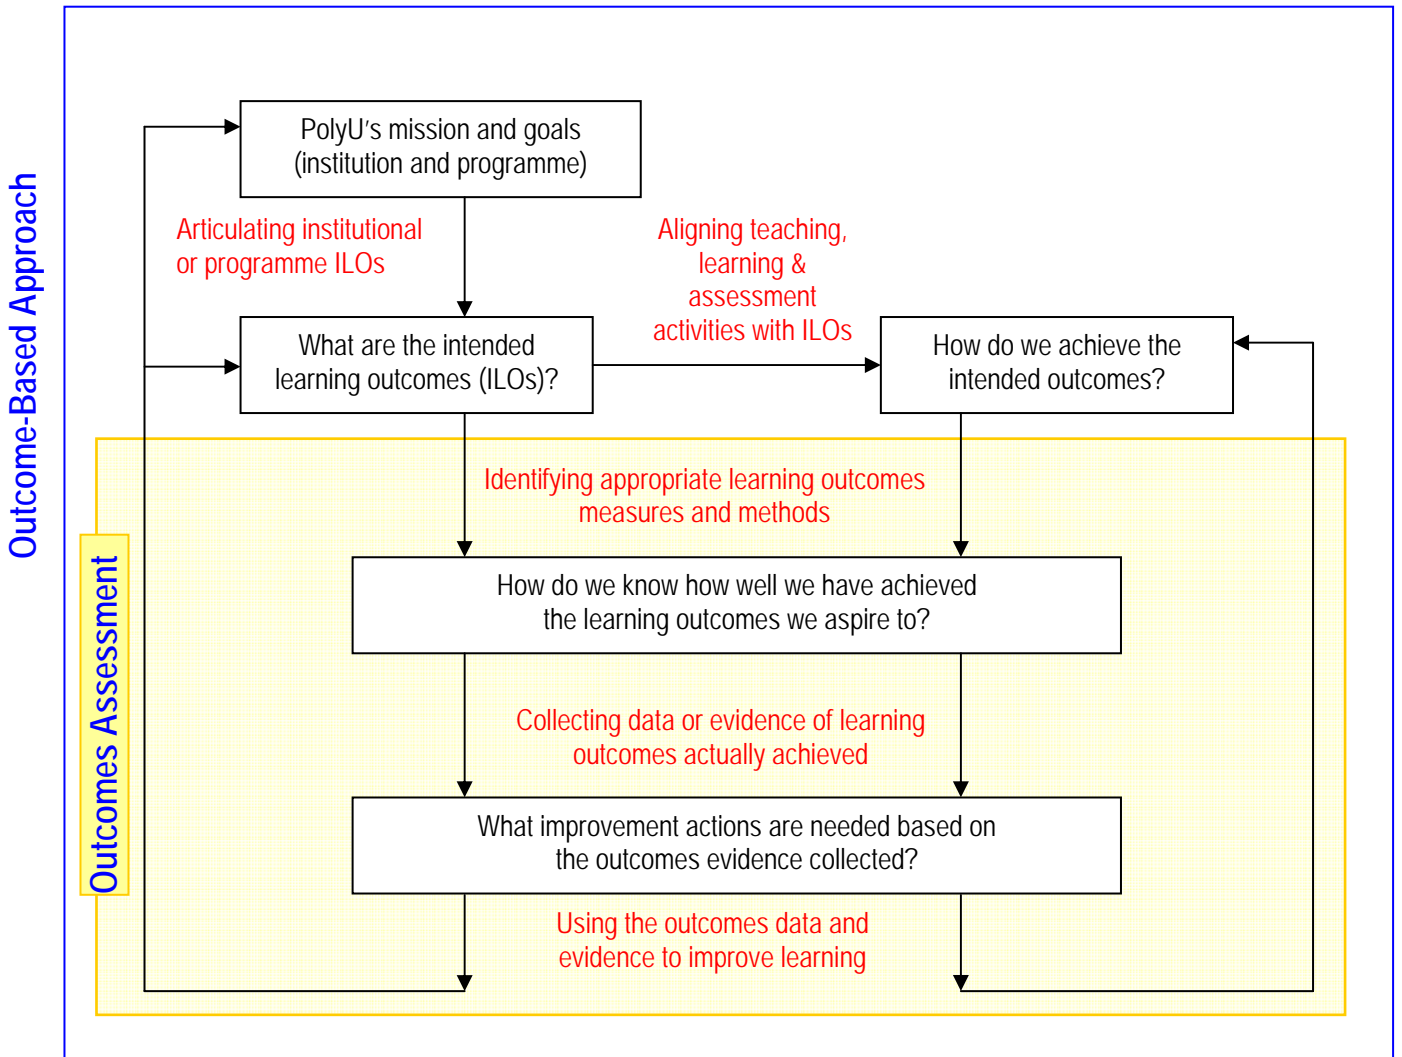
Outcome-Based Approach

PolyU's mission and goals (institution and programme)

Articulating institutional or programme ILOs

Aligning teaching, learning & assessment activities with ILOs

What are the intended learning outcomes (ILOs)?

How do we achieve the intended outcomes?

Outcomes Assessment

Identifying appropriate learning outcomes measures and methods

How do we know how well we have achieved the learning outcomes we aspire to?

Collecting data or evidence of learning outcomes actually achieved

What improvement actions are needed based on the outcomes evidence collected?

Using the outcomes data and evidence to improve learning